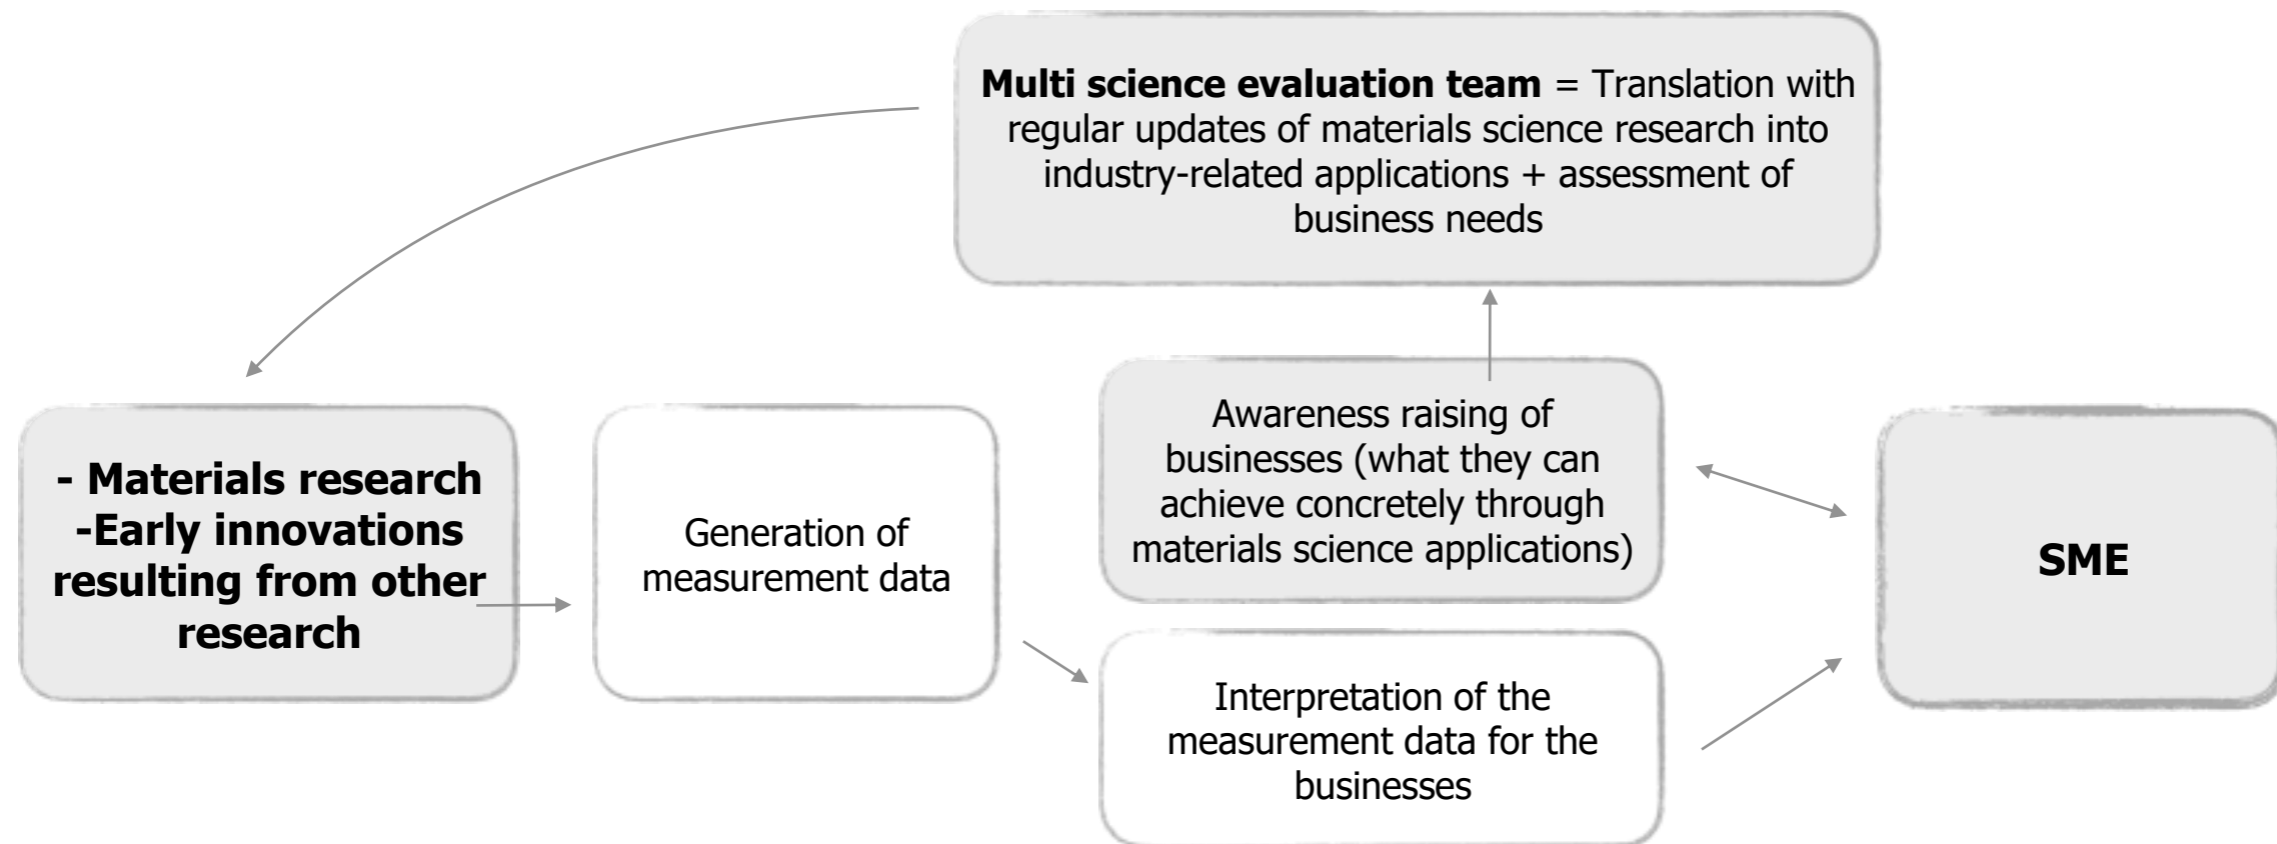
**Multi science evaluation team** = Translation with regular updates of materials science research into industry-related applications + assessment of business needs

**- Materials research**
**-Early innovations resulting from other research**

Generation of measurement data

Awareness raising of businesses (what they can achieve concretely through materials science applications)

Interpretation of the measurement data for the businesses

**SME**